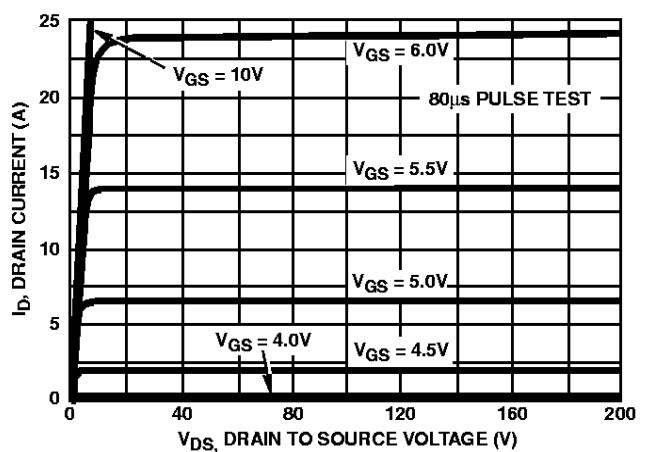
25
20
15
10
5
0
$I_D$, DRAIN CURRENT (A)

$V_{GS}$ = 10V
$V_{GS}$ = 6.0V
80μs PULSE TEST
$V_{GS}$ = 5.5V
$V_{GS}$ = 5.0V
$V_{GS}$ = 4.0V
$V_{GS}$ = 4.5V

0
40
80
120
160
200
$V_{DS}$, DRAIN TO SOURCE VOLTAGE (V)